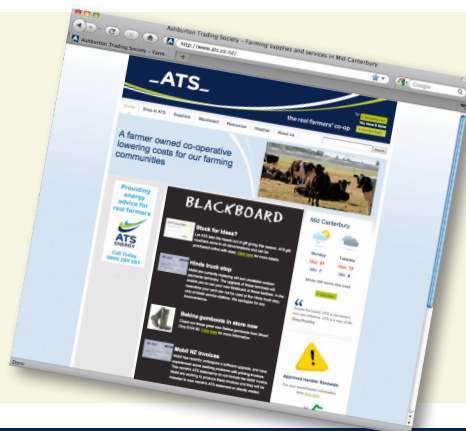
Ashburton Trading Society – Farming supplies and services in Mid Canterbury

Ashburton Trading Society - Farm...

http://www.ats.co.nz/

Google

_ATS_

the real farmers' co-op

Home | Shop at ATS | Supplies | Members | Resources | Weather | About Us

A farmer owned co-operative lowering costs for our farming communities

Providing energy advice for real farmers

ATS ENERGY

Call Today 0800 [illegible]

BLACKBOARD

Stuck for ideas?

Hinds truck stop

Baking gumboots in store now

Mobil NZ invoices

Mid Canterbury

Monday

Tuesday

Approved Herder Renewals

Done